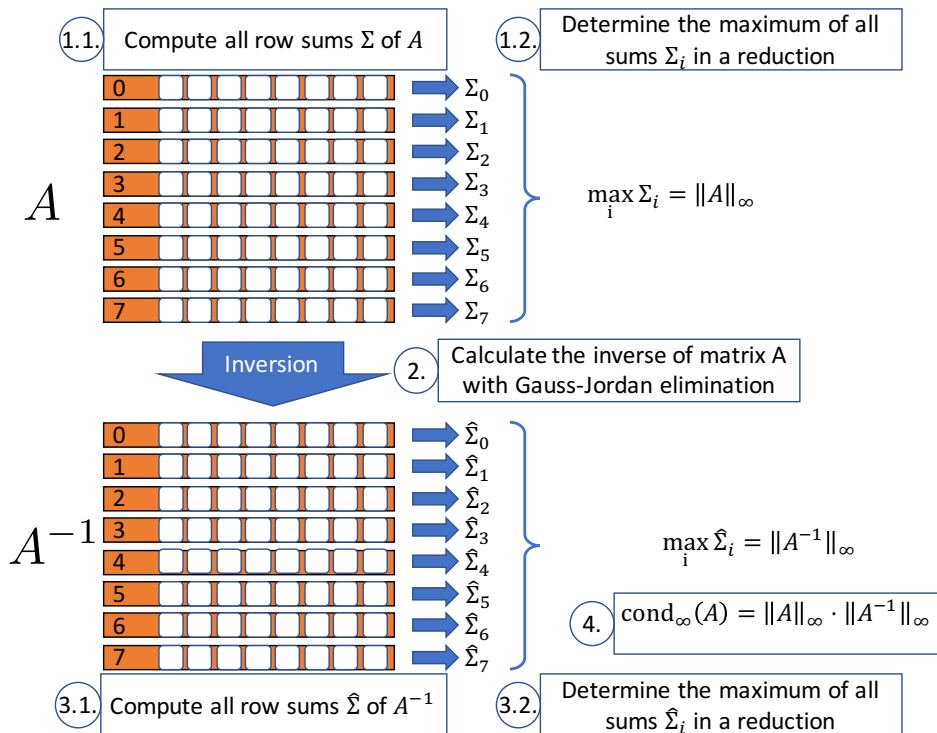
1.1. Compute all row sums $\Sigma$ of $A$

1.2. Determine the maximum of all sums $\Sigma_i$ in a reduction

$A$

0 $\Sigma_0$
1 $\Sigma_1$
2 $\Sigma_2$
3 $\Sigma_3$
4 $\Sigma_4$
5 $\Sigma_5$
6 $\Sigma_6$
7 $\Sigma_7$

$\max_i \Sigma_i = \|A\|_\infty$

Inversion

2. Calculate the inverse of matrix A with Gauss-Jordan elimination

$A^{-1}$

0 $\hat{\Sigma}_0$
1 $\hat{\Sigma}_1$
2 $\hat{\Sigma}_2$
3 $\hat{\Sigma}_3$
4 $\hat{\Sigma}_4$
5 $\hat{\Sigma}_5$
6 $\hat{\Sigma}_6$
7 $\hat{\Sigma}_7$

$\max_i \hat{\Sigma}_i = \|A^{-1}\|_\infty$

4. $\mathrm{cond}_\infty(A) = \|A\|_\infty \cdot \|A^{-1}\|_\infty$

3.1. Compute all row sums $\hat{\Sigma}$ of $A^{-1}$

3.2. Determine the maximum of all sums $\hat{\Sigma}_i$ in a reduction